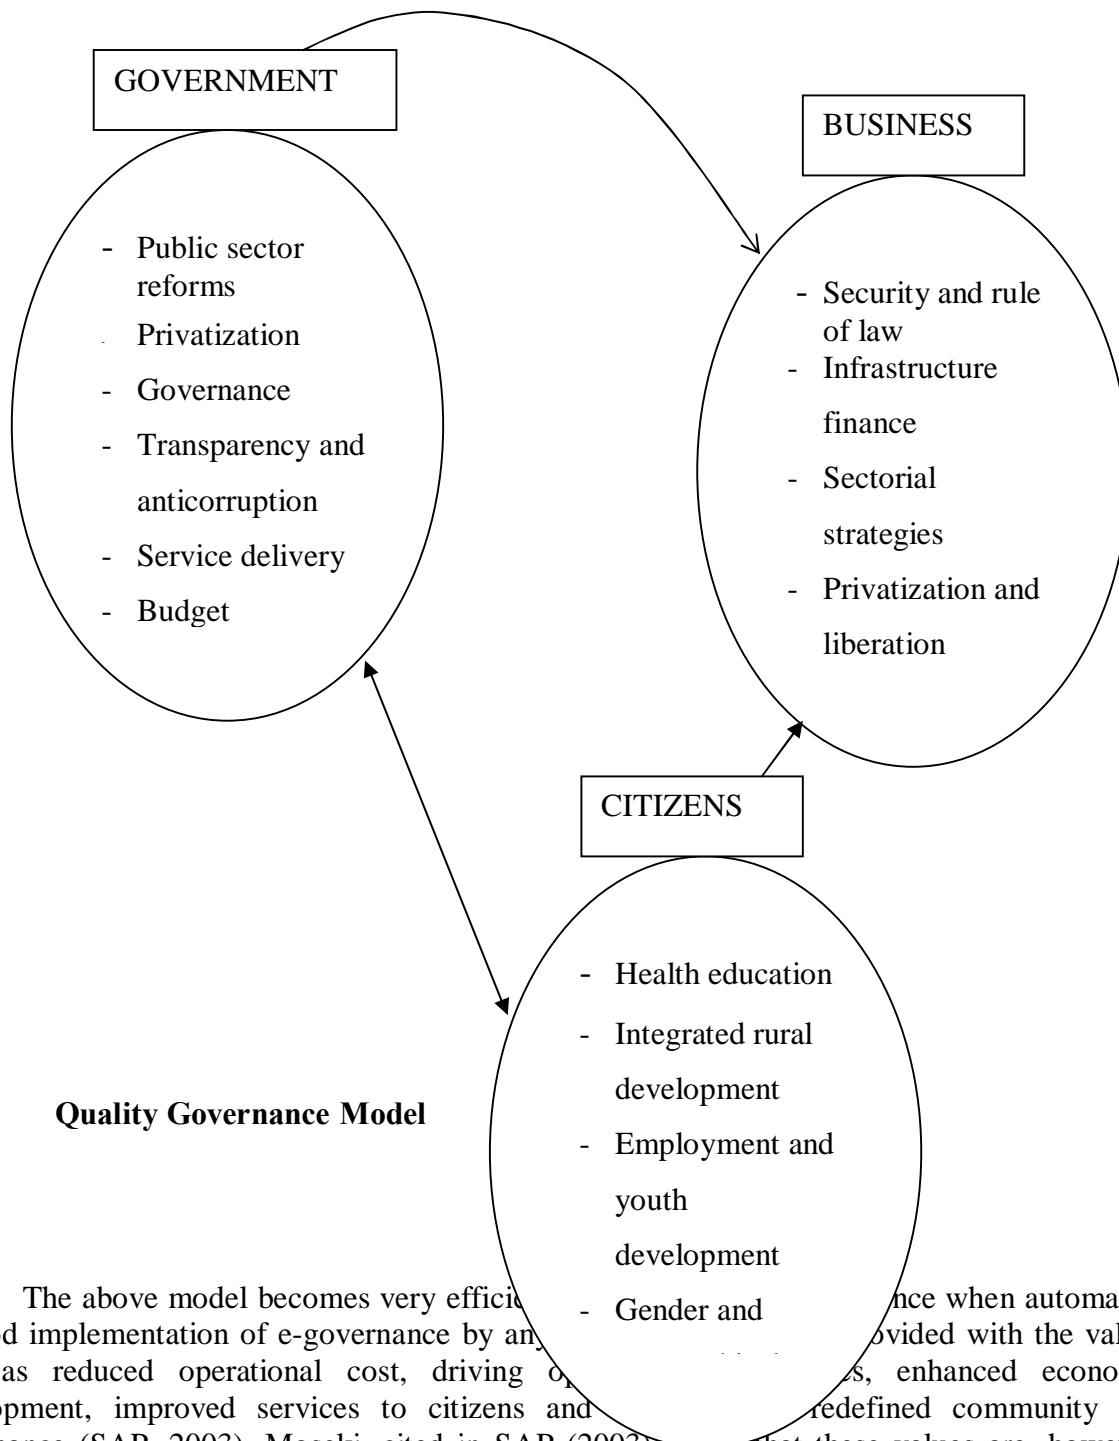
GOVERNMENT

- Public sector reforms
- Privatization
- Governance
- Transparency and anticorruption
- Service delivery
- Budget

BUSINESS

- Security and rule of law
- Infrastructure finance
- Sectorial strategies
- Privatization and liberation

CITIZENS

- Health education
- Integrated rural development
- Employment and youth development
- Gender and

Quality Governance Model

The above model becomes very effici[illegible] nce when automa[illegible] d implementation of e-governance by an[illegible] ovided with the val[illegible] as reduced operational cost, driving o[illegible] s, enhanced econo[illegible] opment, improved services to citizens and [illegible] redefined community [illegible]